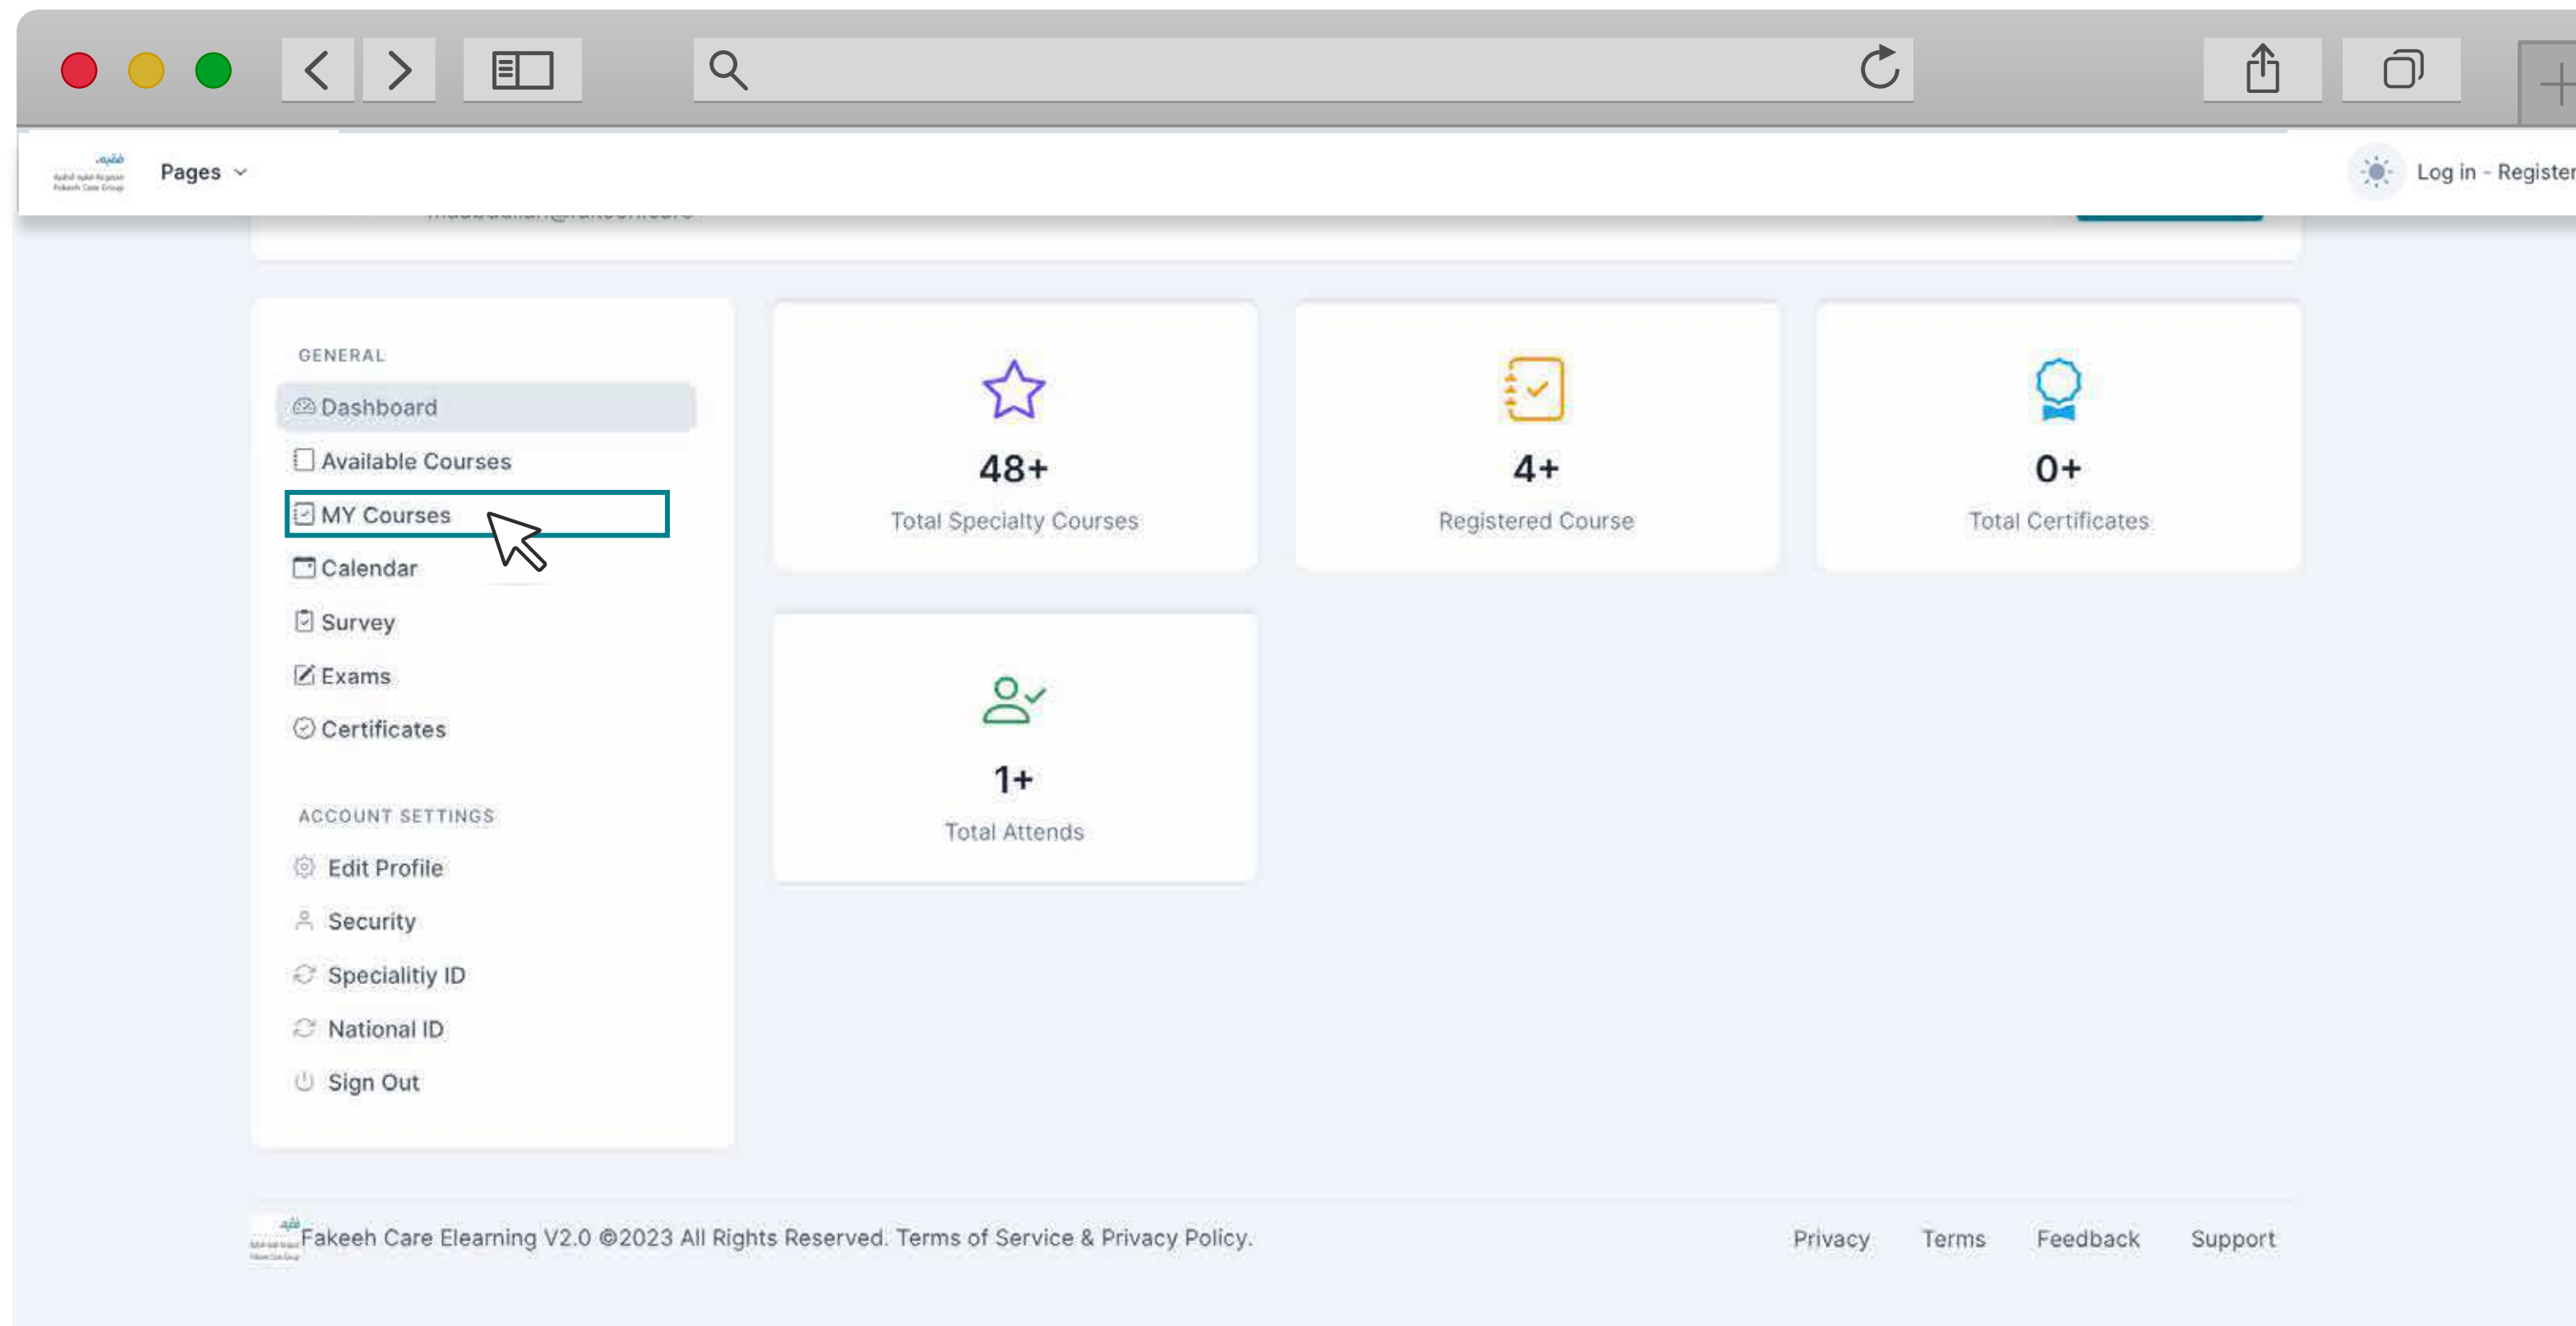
Pages

Log in - Register

GENERAL

Dashboard

Available Courses

MY Courses

Calendar

Survey

Exams

Certificates

ACCOUNT SETTINGS

Edit Profile

Security

Specialitiy ID

National ID

Sign Out

48+

Total Specialty Courses

4+

Registered Course

0+

Total Certificates

1+

Total Attends

Fakeeh Care Elearning V2.0 ©2023 All Rights Reserved. Terms of Service & Privacy Policy.

Privacy Terms Feedback Support